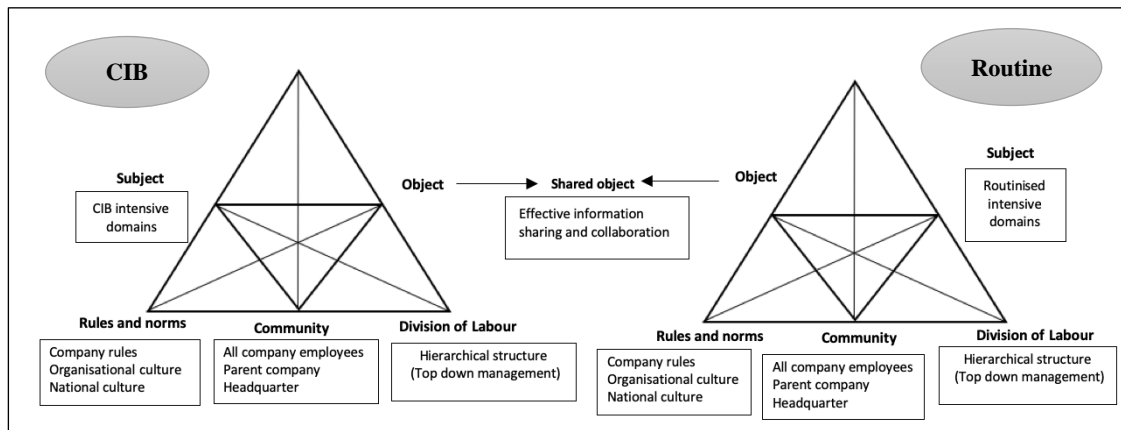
CIB

Routine

Subject

CIB intensive domains

Object

Shared object

Effective information sharing and collaboration

Object

Subject

Routinised intensive domains

Rules and norms

Company rules
Organisational culture
National culture

Community

All company employees
Parent company
Headquarter

Division of Labour

Hierarchical structure
(Top down management)

Rules and norms

Company rules
Organisational culture
National culture

Community

All company employees
Parent company
Headquarter

Division of Labour

Hierarchical structure
(Top down management)